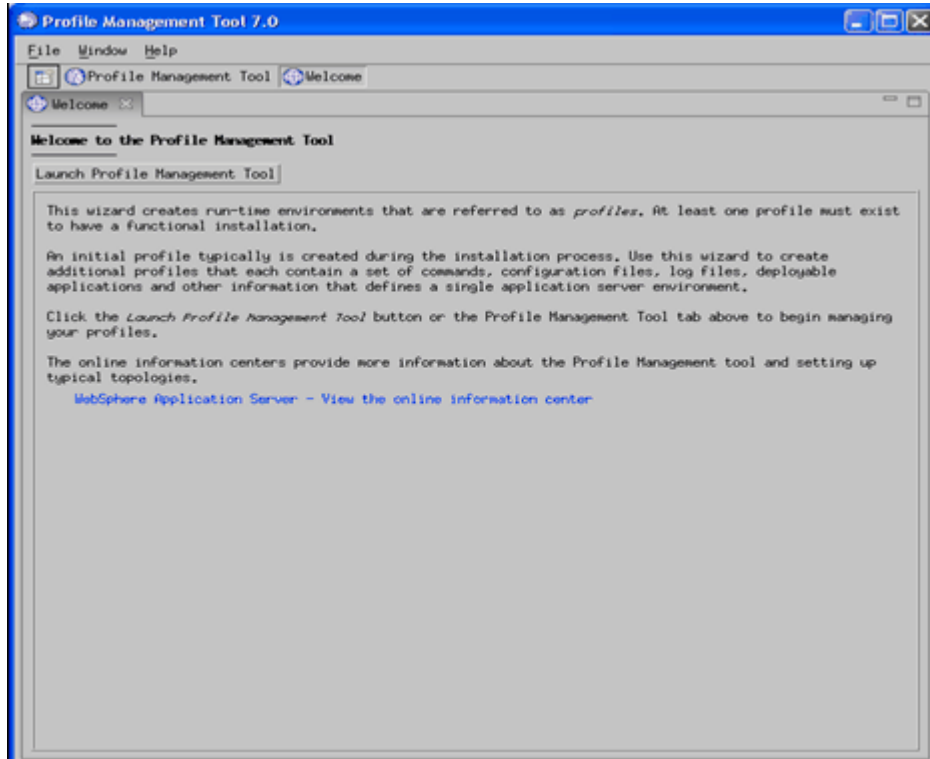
Profile Management Tool 7.0

File Window Help

Profile Management Tool Welcome

Welcome

Welcome to the Profile Management Tool

Launch Profile Management Tool

This wizard creates run-time environments that are referred to as *profiles*. At least one profile must exist to have a functional installation.

An initial profile typically is created during the installation process. Use this wizard to create additional profiles that each contain a set of commands, configuration files, log files, deployable applications and other information that defines a single application server environment.

Click the *Launch Profile Management Tool* button or the Profile Management Tool tab above to begin managing your profiles.

The online information centers provide more information about the Profile Management tool and setting up typical topologies.

WebSphere Application Server - View the online information center